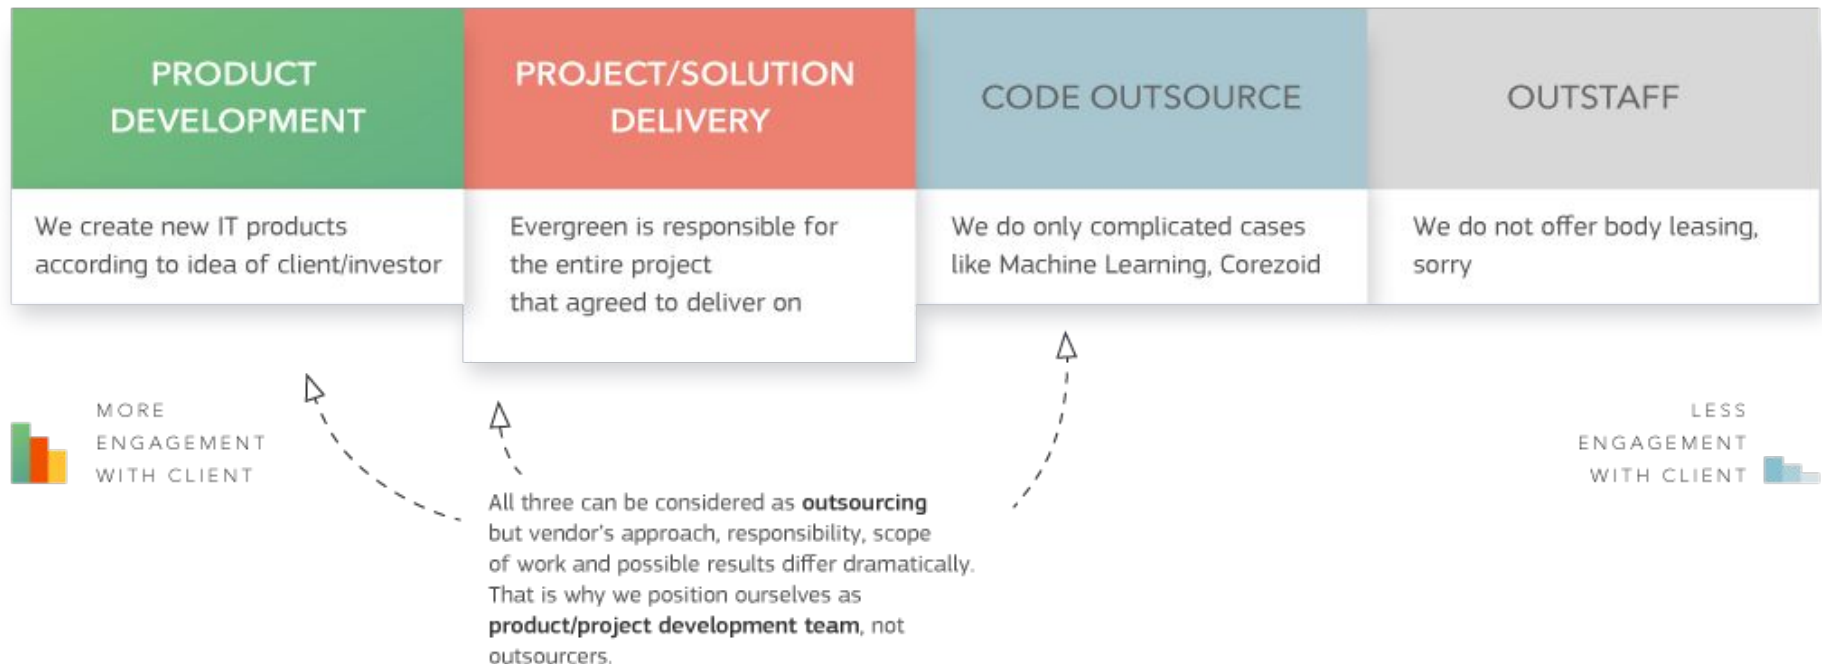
PRODUCT DEVELOPMENT

We create new IT products according to idea of client/investor

PROJECT/SOLUTION DELIVERY

Evergreen is responsible for the entire project that agreed to deliver on

CODE OUTSOURCE

We do only complicated cases like Machine Learning, Corezoid

OUTSTAFF

We do not offer body leasing, sorry

MORE ENGAGEMENT WITH CLIENT

LESS ENGAGEMENT WITH CLIENT

All three can be considered as **outsourcing** but vendor's approach, responsibility, scope of work and possible results differ dramatically. That is why we position ourselves as **product/project development team**, not outsourcers.